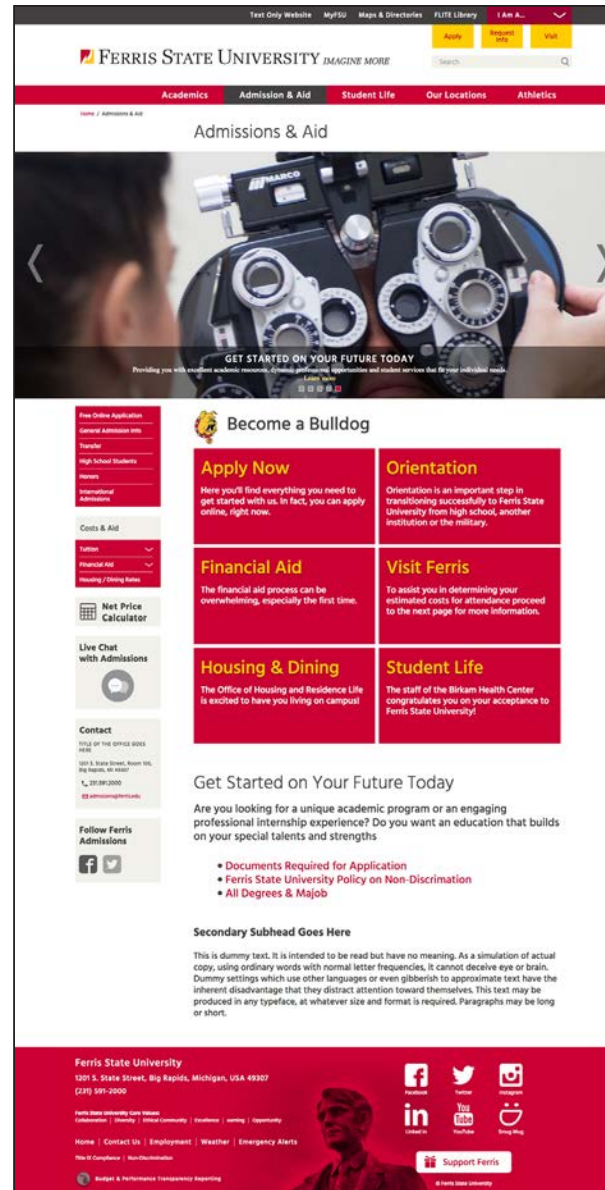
Text Only Website MyFSU Maps & Directories FLITE Library I Am A...

Apply Request Info Visit

FERRIS STATE UNIVERSITY IMAGINE MORE

Search

Academics Admission & Aid Student Life Our Locations Athletics

Home / Admissions & Aid

Admissions & Aid

GET STARTED ON YOUR FUTURE TODAY

Providing you with excellent academic resources, dynamic professional opportunities and student services that fit your individual needs.

Learn more

Free Online Application
General Admission Info
Transfer
High School Students
Honors
International Admissions

Costs & Aid

Tuition
Financial Aid
Housing / Dining Rates

Net Price Calculator

Live Chat with Admissions

Contact

TITLE OF THE OFFICE GOES HERE

1201 S. State Street, Room 101, Big Rapids, MI 49307

231.591.2000

admissions@ferris.edu

Follow Ferris Admissions

Become a Bulldog

Apply Now
Here you'll find everything you need to get started with us. In fact, you can apply online, right now.

Orientation
Orientation is an important step in transitioning successfully to Ferris State University from high school, another institution or the military.

Financial Aid
The financial aid process can be overwhelming, especially the first time.

Visit Ferris
To assist you in determining your estimated costs for attendance proceed to the next page for more information.

Housing & Dining
The Office of Housing and Residence Life is excited to have you living on campus!

Student Life
The staff of the Birkam Health Center congratulates you on your acceptance to Ferris State University!

Get Started on Your Future Today

Are you looking for a unique academic program or an engaging professional internship experience? Do you want an education that builds on your special talents and strengths

• Documents Required for Application
• Ferris State University Policy on Non-Discrimation
• All Degrees & Majob

Secondary Subhead Goes Here

This is dummy text. It is intended to be read but have no meaning. As a simulation of actual copy, using ordinary words with normal letter frequencies, it cannot deceive eye or brain. Dummy settings which use other languages or even gibberish to approximate text have the inherent disadvantage that they distract attention toward themselves. This text may be produced in any typeface, at whatever size and format is required. Paragraphs may be long or short.

Ferris State University
1201 S. State Street, Big Rapids, Michigan, USA 49307
(231) 591-2000

Ferris State University Core Values
Collaboration | Diversity | Ethical Community | Excellence | Learning | Opportunity

Home | Contact Us | Employment | Weather | Emergency Alerts

Title IX Compliance | Non-Discrimination

Budget & Performance Transparency Reporting

Facebook Twitter Instagram
LinkedIn YouTube Snog Blog

Support Ferris

© Ferris State University